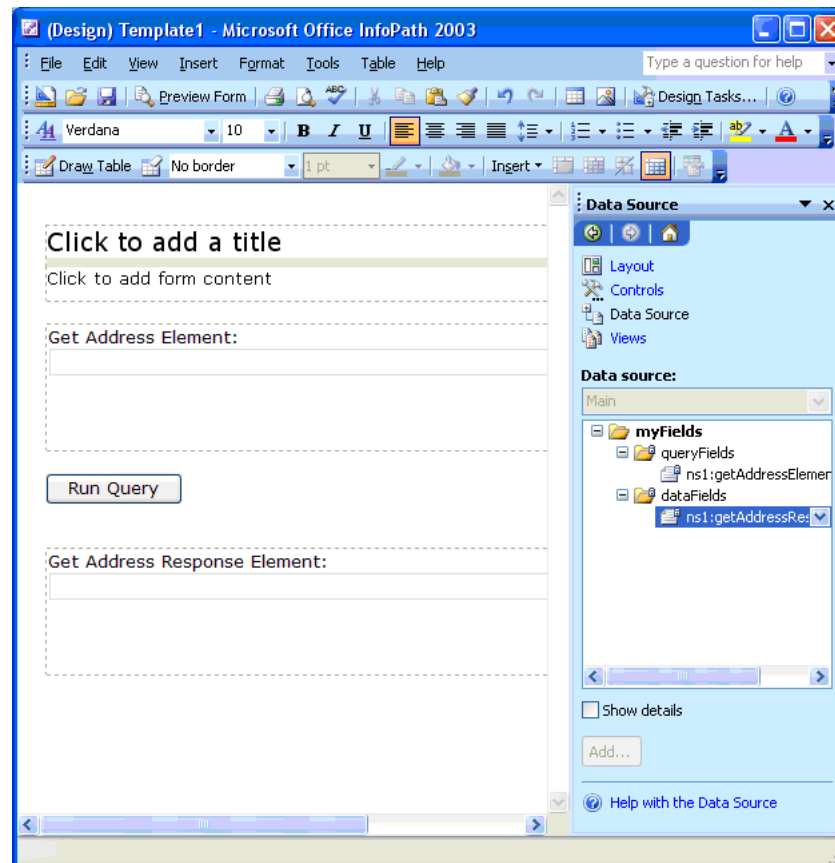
(Design) Template1 - Microsoft Office InfoPath 2003

File Edit View Insert Format Tools Table Help
Type a question for help

Preview Form Design Tasks...

Verdana 10 B I U

Draw Table No border 1 pt Insert

Click to add a title
Click to add form content

Get Address Element:

Run Query

Get Address Response Element:

Data Source
Layout
Controls
Data Source
Views

Data source:
Main

myFields
queryFields
ns1:getAddressElemen
dataFields
ns1:getAddressRe

Show details

Add...

Help with the Data Source